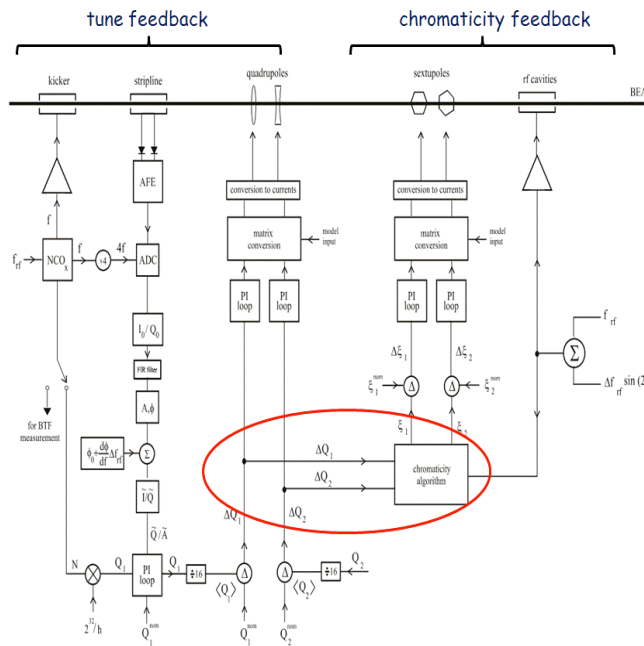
tune feedback

chromaticity feedback

kicker

stripline

quadrupoles

sextupoles

rf cavities

BEA

AFE

conversion to currents

conversion to currents

f

$f_{rf}$

NCO$_x$

f

×4

4f

ADC

matrix conversion

model input

matrix conversion

model input

PI loop

PI loop

PI loop

PI loop

$I_0/Q_0$

FIR filter

A,$\phi$

$\Delta\xi_1$

$\Delta\xi_2$

$f_{rf}$

$\Sigma$

$\Delta f_{rf}$ sin (2

$\xi_1^{nom}$

$\Delta$

$\Delta$

$\xi_2^{nom}$

for BTF measurement

$\phi_0 + \frac{d\phi}{df}\Delta f_{rf}$

$\Sigma$

$\xi_1$

$\xi_2$

$\Delta Q_1$

$\Delta Q_2$

chromaticity algorithm

$\tilde{I}/Q$

$\tilde{Q}/\tilde{A}$

$\Delta Q_1$

$\Delta Q_2$

N

$Q_1$

PI loop

$Q_1$

÷16

$\Delta$

$\Delta$

÷16

$2^{32}/h$

$\langle Q_1 \rangle$

$\langle Q_2 \rangle$

$Q_1^{nom}$

$Q_1^{nom}$

$Q_2^{nom}$